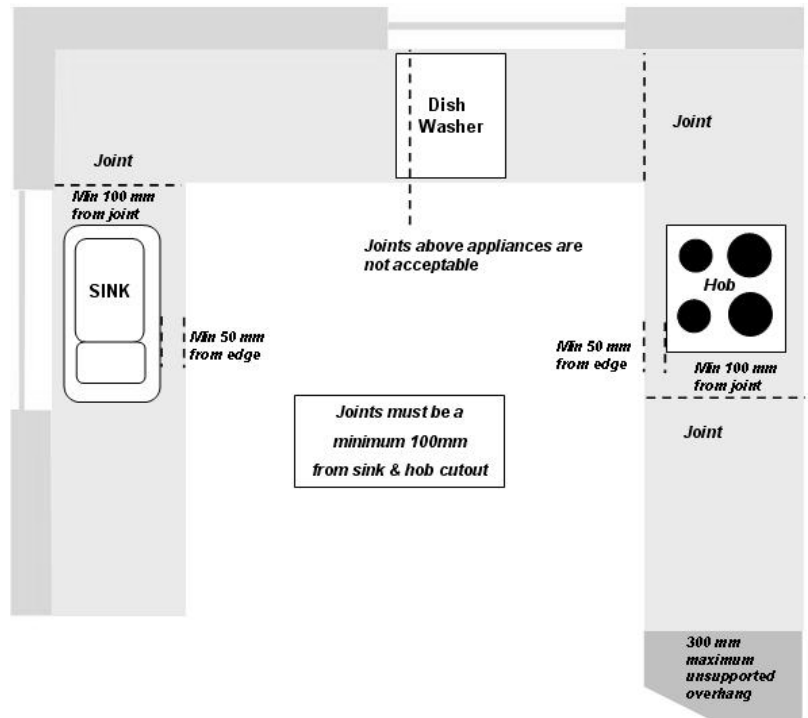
Dish Washer

Joint

Joint

Min 100 mm from joint

Joints above appliances are not acceptable

SINK

Hob

Min 50 mm from edge

Min 50 mm from edge

Min 100 mm from joint

Joints must be a minimum 100mm from sink & hob cutout

Joint

300 mm maximum unsupported overhang